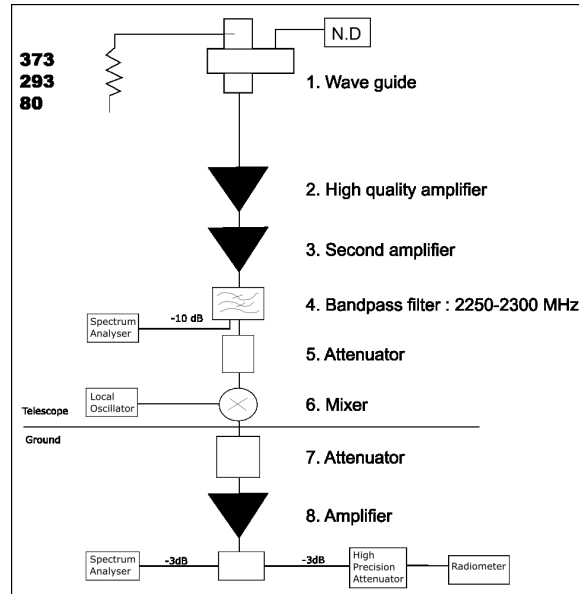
373
293
80

N.D

1. Wave guide

2. High quality amplifier

3. Second amplifier

Spectrum Analyser

-10 dB

4. Bandpass filter : 2250-2300 MHz

5. Attenuator

Local Oscillator

Telescope

6. Mixer

Ground

7. Attenuator

8. Amplifier

Spectrum Analyser

-3dB

-3dB

High Precision Attenuator

Radiometer